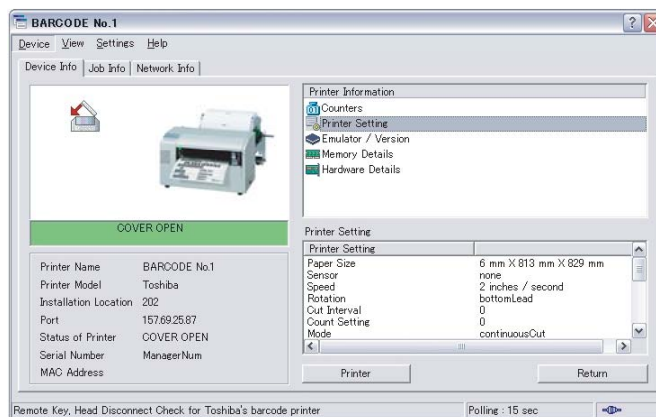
BARCODE No.1

? X

Device View Settings Help

Device Info | Job Info | Network Info

COVER OPEN

| | |
|---|---|
| Printer Name | BARCODE No.1 |
| Printer Model | Toshiba |
| Installation Location | 202 |
| Port | 157.69.25.87 |
| Status of Printer | COVER OPEN |
| Serial Number | ManagerNum |
| MAC Address | |

Printer Information

Counters
Printer Setting
Emulator / Version
Memory Details
Hardware Details

Printer Setting

| Printer Setting | |
|---|---|
| Paper Size | 6 mm X 813 mm X 829 mm |
| Sensor | none |
| Speed | 2 inches / second |
| Rotation | bottomLead |
| Cut Interval | 0 |
| Count Setting | 0 |
| Mode | continuousCut |

Printer

Return

Remote Key, Head Disconnect Check for Toshiba's barcode printer

Polling : 15 sec